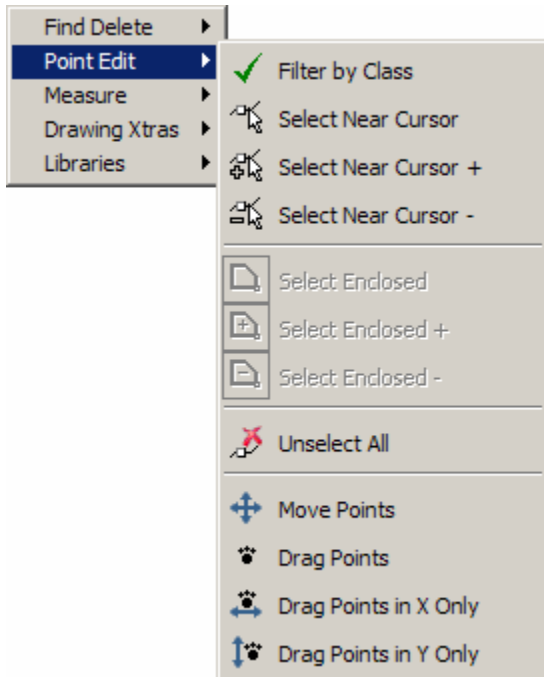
Find Delete
Point Edit
Measure
Drawing Xtras
Libraries

Filter by Class
Select Near Cursor
Select Near Cursor +
Select Near Cursor -
Select Enclosed
Select Enclosed +
Select Enclosed -
Unselect All
Move Points
Drag Points
Drag Points in X Only
Drag Points in Y Only